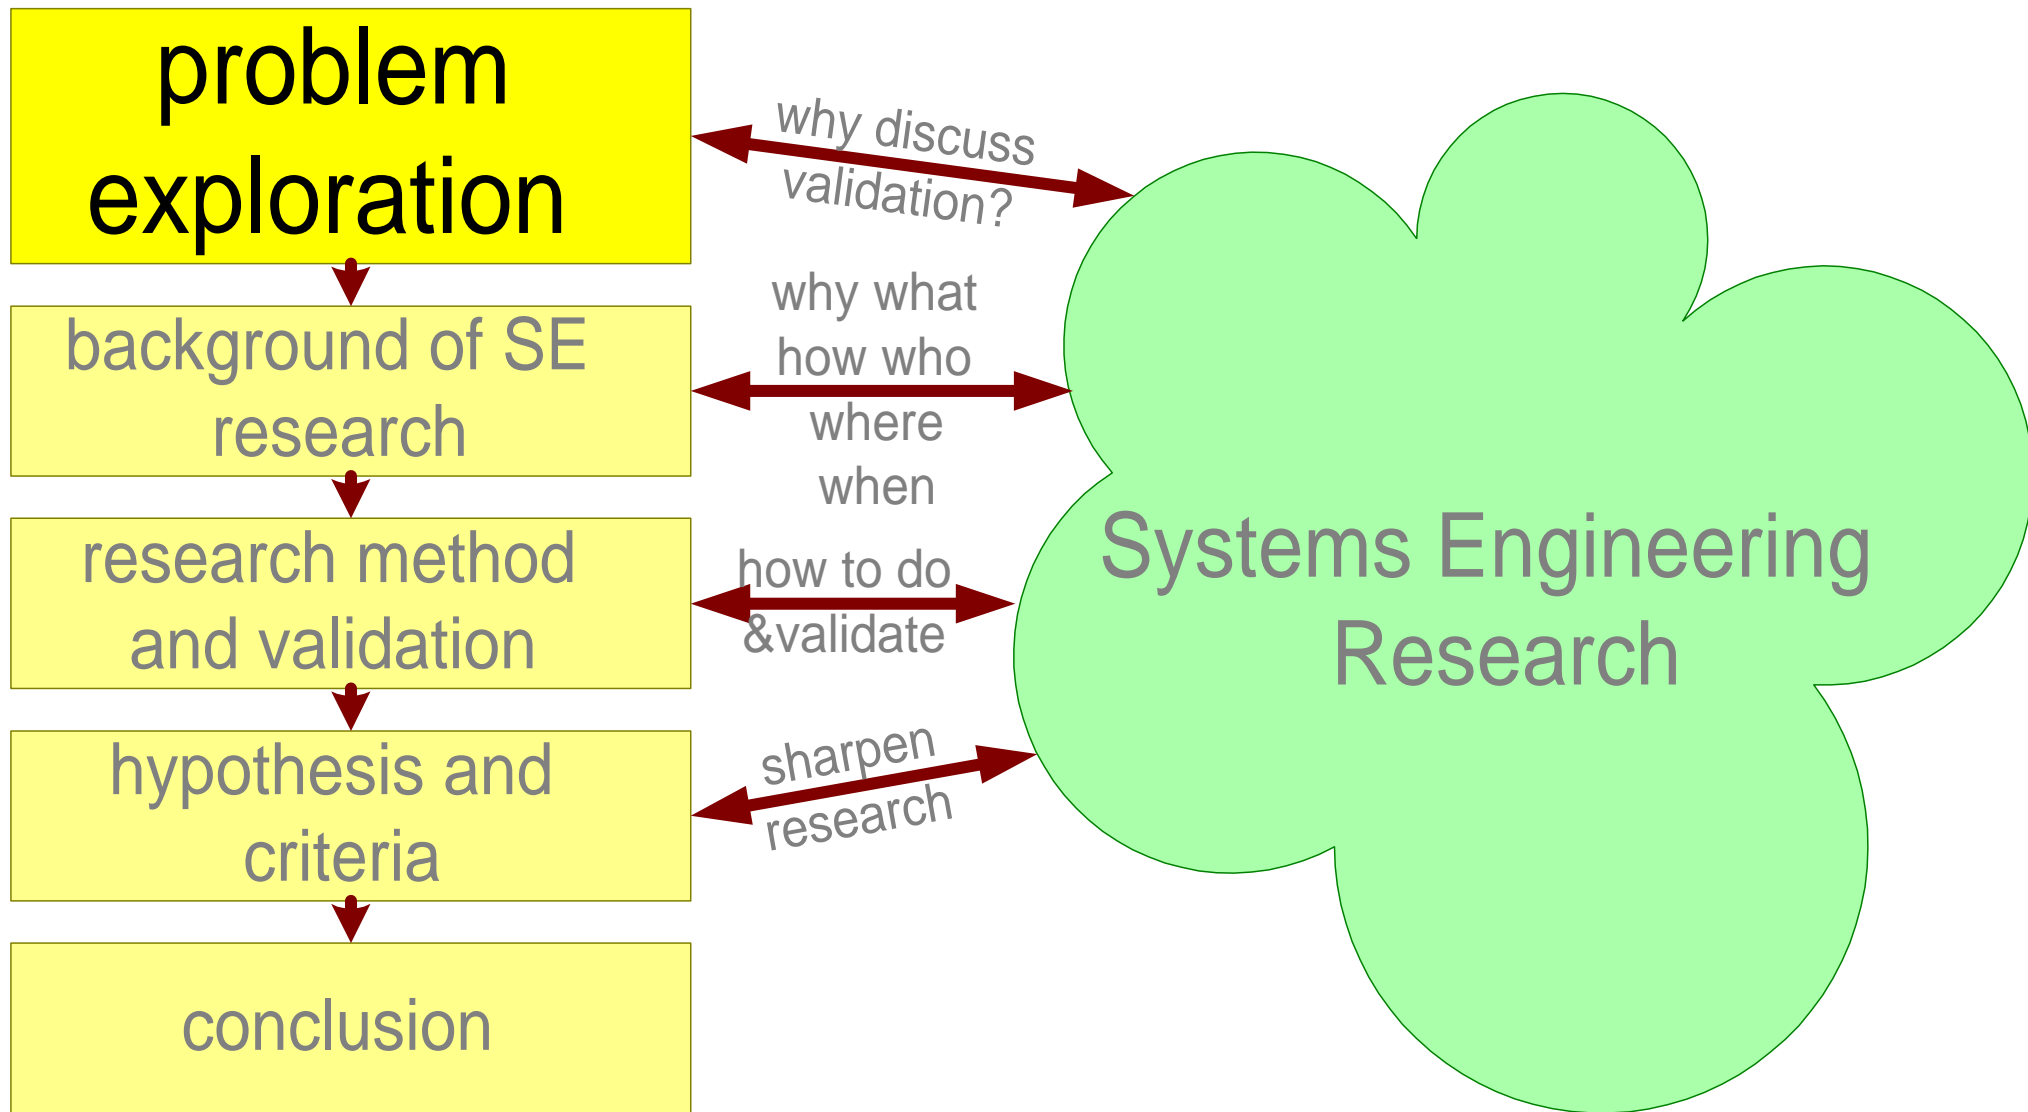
problem exploration

why discuss validation?

background of SE research

why what how who where when

research method and validation

how to do &validate

hypothesis and criteria

sharpen research

conclusion

Systems Engineering Research